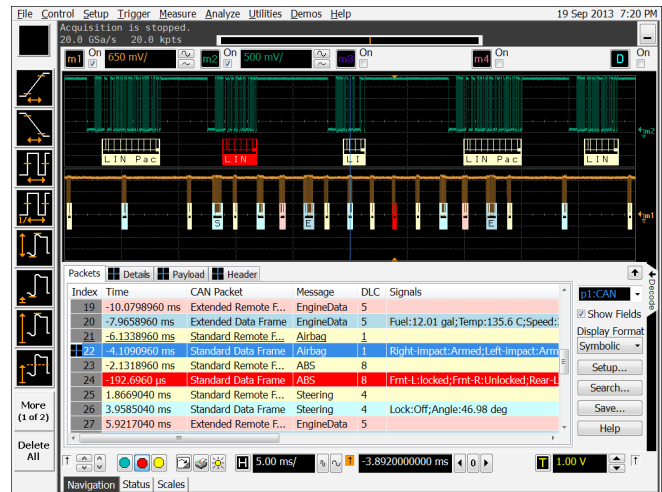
File Control Setup Trigger Measure Analyze Utilities Demos Help 19 Sep 2013 7:20 PM

Acquisition is stopped.
20.0 GSa/s 20.0 kpts

m1 On 650 mV/ m2 On 500 mV/ m3 On m4 On D

LIN Pac
LIN
LI
LIN Pac
LIN

S E E E

m2
m1

Packets Details Payload Header

| Index | Time | CAN Packet | Message | DLC | Signals |
|---|---|---|---|---|---|
| 19 | -10.0798960 ms | Extended Remote F... | EngineData | 5 | |
| 20 | -7.9658960 ms | Extended Data Frame | EngineData | 5 | Fuel:12.01 gal;Temp:135.6 C;Speed:2 |
| 21 | -6.1338960 ms | Standard Remote F... | Airbag | 1 | |
| 22 | -4.1090960 ms | Standard Data Frame | Airbag | 1 | Right-impact:Armed;Left-impact:Arm |
| 23 | -2.1318960 ms | Standard Remote F... | ABS | 8 | |
| 24 | -192.6960 µs | Standard Data Frame | ABS | 8 | Frnt-L:locked;Frnt-R:Unlocked;Rear-L |
| 25 | 1.8669040 ms | Standard Remote F... | Steering | 4 | |
| 26 | 3.9585040 ms | Standard Data Frame | Steering | 4 | Lock:Off;Angle:46.98 deg |
| 27 | 5.9217040 ms | Extended Remote F... | EngineData | 5 | |

p1:CAN
Show Fields
Display Format
Symbolic
Setup...
Search...
Save...
Help
Decode

More (1 of 2)
Delete All

H 5.00 ms/ T -3.8920000000 ms 0 T 1.00 V

Navigation Status Scales